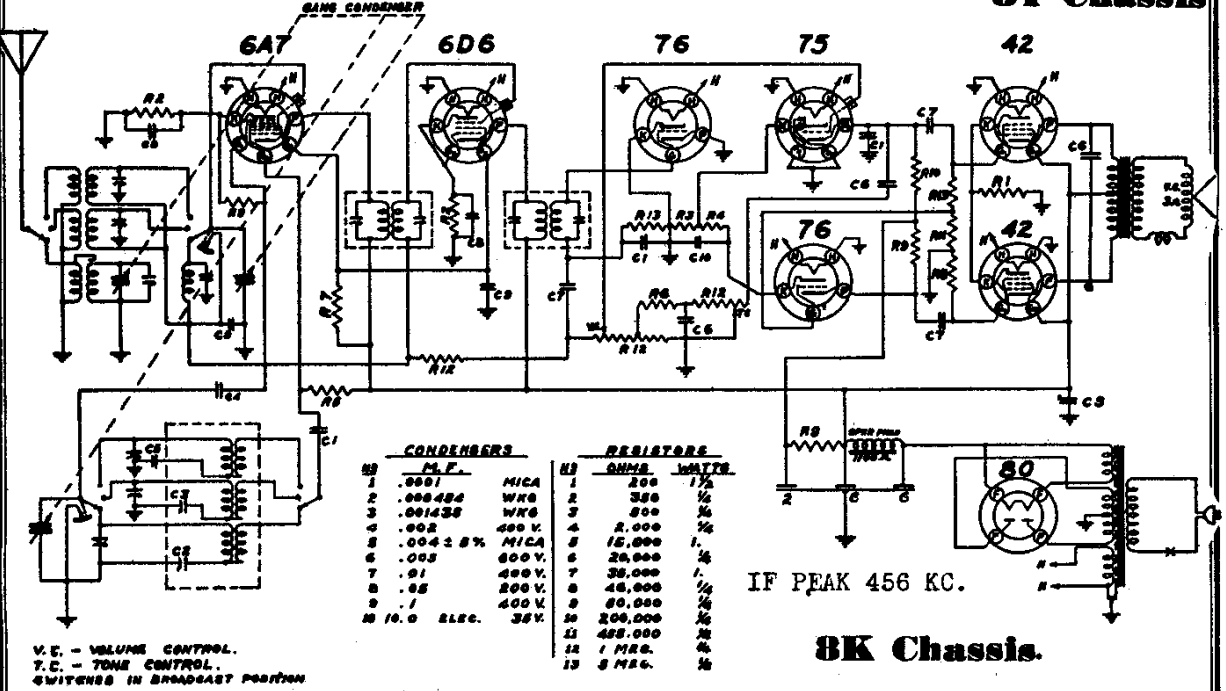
8K Chassis

GANG CONDENSER

6A7

6D6

76

75

42

76

42

80

R2

R8

R7

R13

R3

R4

R6

R12

R12

R5

R9

R1

R10

C8

C3

C1

C2

C4

C5

C6

C7

C9

C10

C3

C8

CONDENSERS

| No | M.F. | |
|---|---|---|
| 1 | .0001 | MICA |
| 2 | .000484 | WKG |
| 3 | .001435 | WKG |
| 4 | .002 | 400 V. |
| 5 | .004 ± 2% | MICA |
| 6 | .003 | 600 V. |
| 7 | .01 | 400 V. |
| 8 | .05 | 200 V. |
| 9 | .1 | 400 V. |
| 10 | 10.0 ELEC. | 35 V. |

RESISTORS

| No | OHMS | WATTS |
|---|---|---|
| 1 | 200 | $1\frac{1}{2}$ |
| 2 | 350 | ½ |
| 3 | 800 | ½ |
| 4 | 2,000 | ½ |
| 5 | 15,000 | 1. |
| 6 | 20,000 | ½ |
| 7 | 35,000 | 1. |
| 8 | 45,000 | ¼ |
| 9 | 50,000 | ½ |
| 10 | 200,000 | ½ |
| 11 | 455,000 | ½ |
| 12 | 1 MEG. | ¼ |
| 13 | 3 MEG. | ½ |

2

6

6

IF PEAK 456 KC.

8K Chassis.

V.C. - VOLUME CONTROL.
T.C. - TONE CONTROL.
SWITCHES IN BROADCAST POSITION